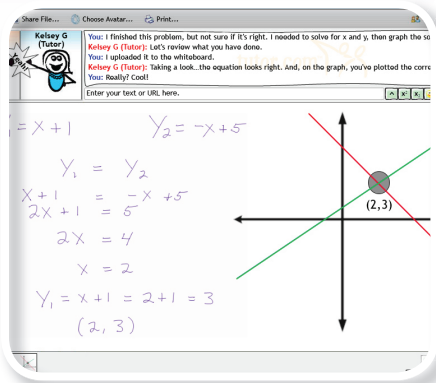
Share File... Choose Avatar... Print...

Kelsey G (Tutor)

Yeah!

You: I finished this problem, but not sure if it's right. I needed to solve for x and y, then graph the so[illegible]
Kelsey G (Tutor): Let's review what you have done.
You: I uploaded it to the whiteboard.
Kelsey G (Tutor): Taking a look...the equation looks right. And, on the graph, you've plotted the corre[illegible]
You: Really? Cool!

Enter your text or URL here.

$x^2$ $x_2$

$= x + 1$ $Y_2 = -x + 5$

$Y_1 = Y_2$

$x + 1 = -x + 5$

$2x + 1 = 5$

$2x = 4$

$x = 2$

$Y_1 = x + 1 = 2 + 1 = 3$

$(2, 3)$

$(2,3)$